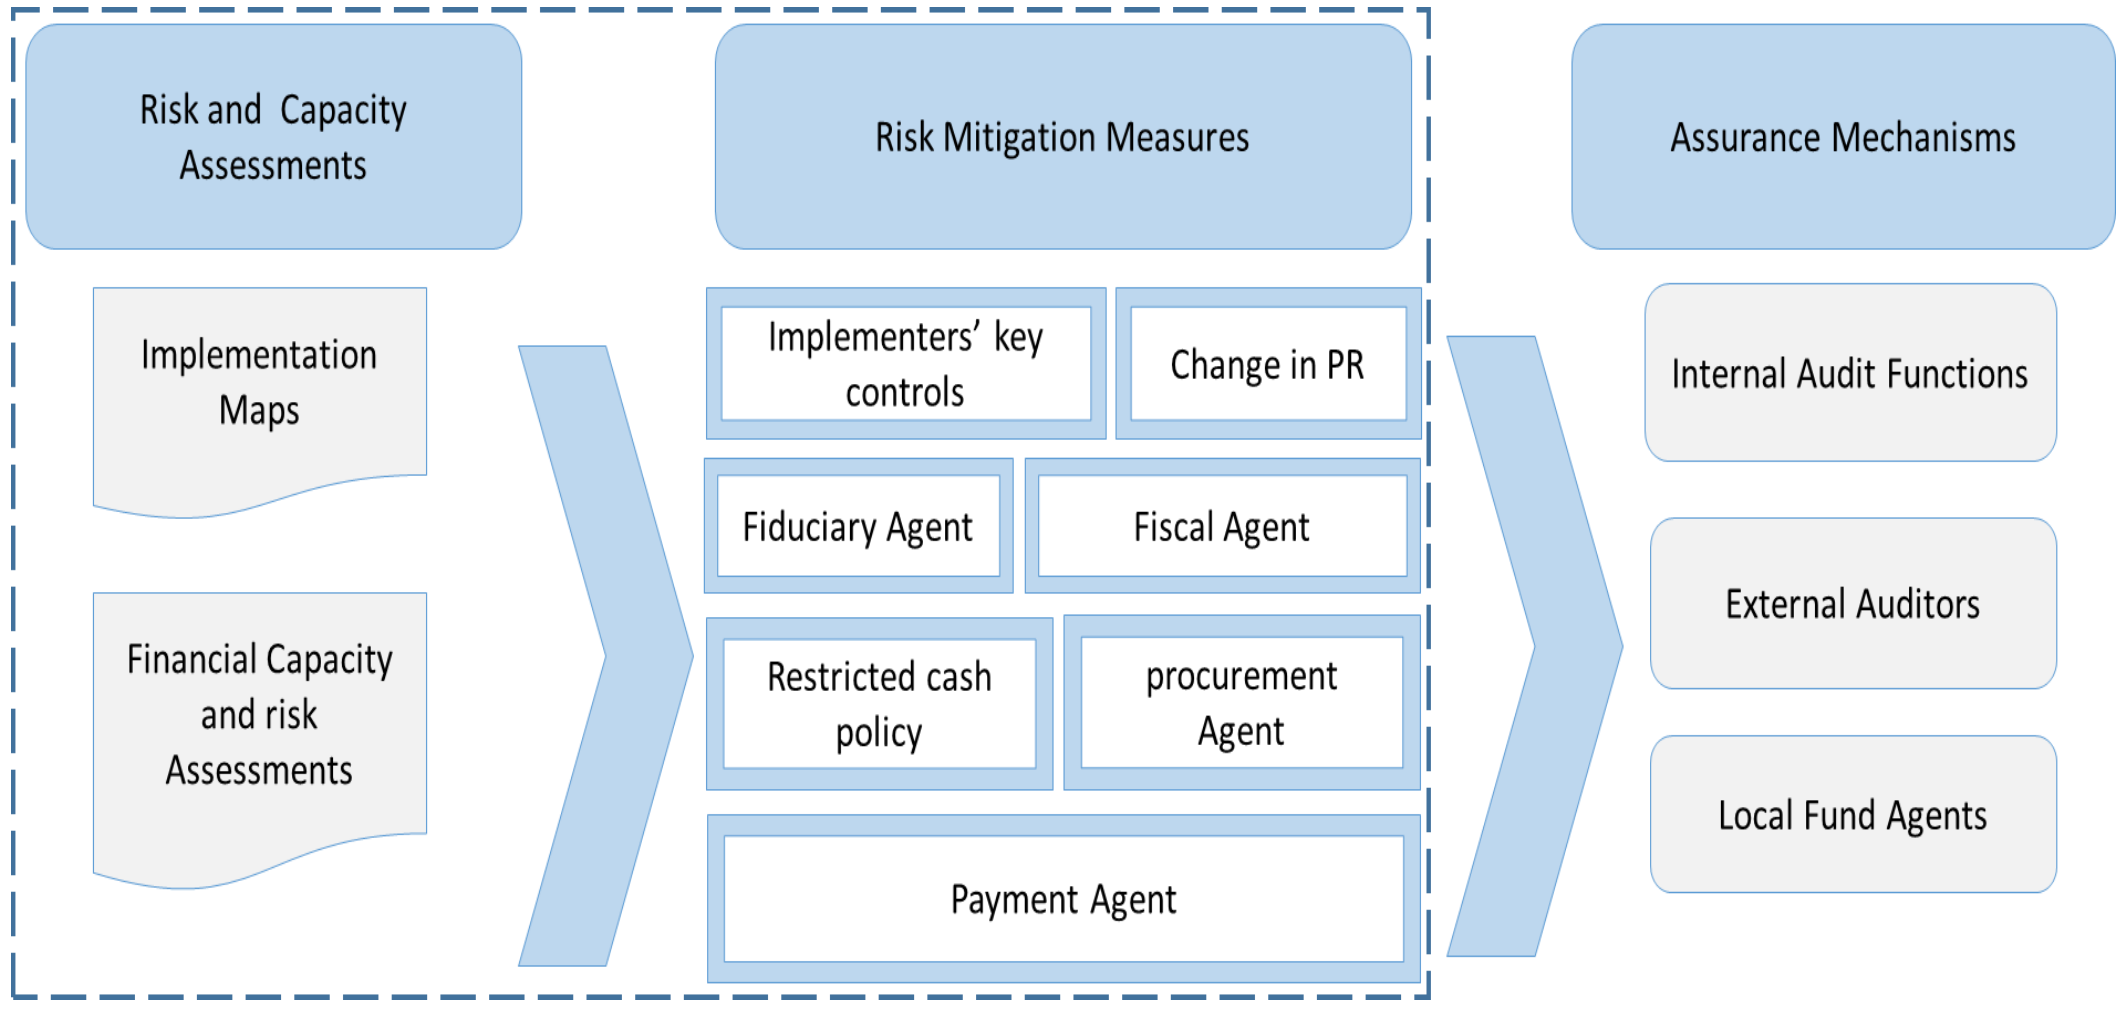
Risk and Capacity Assessments

Implementation Maps

Financial Capacity and risk Assessments

Risk Mitigation Measures

Implementers' key controls

Change in PR

Fiduciary Agent

Fiscal Agent

Restricted cash policy

procurement Agent

Payment Agent

Assurance Mechanisms

Internal Audit Functions

External Auditors

Local Fund Agents